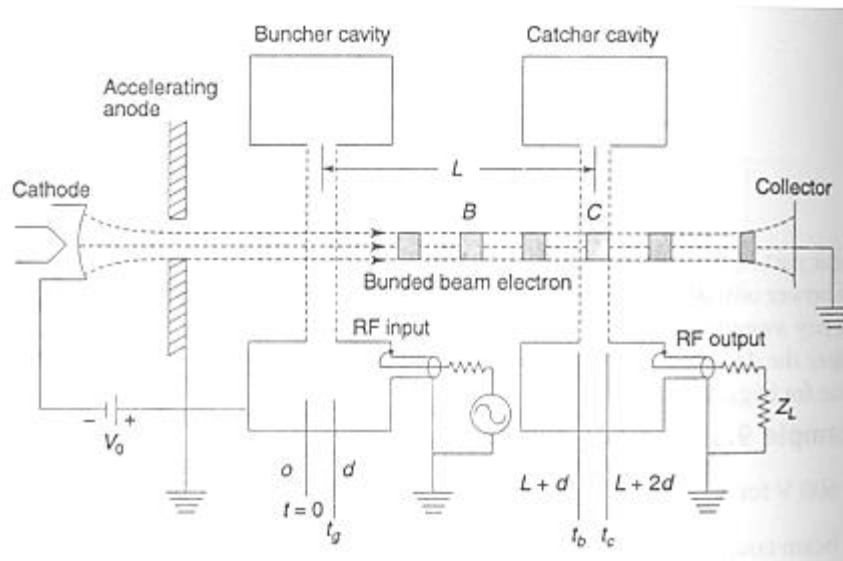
Buncher cavity

Catcher cavity

Accelerating anode

L

Cathode

B

C

Collector

Bunded beam electron

RF input

RF output

$Z_L$

$-$ $+$

$V_0$

o

d

$L + d$

$L + 2d$

$t = 0$

$t_g$

$t_b$

$t_c$